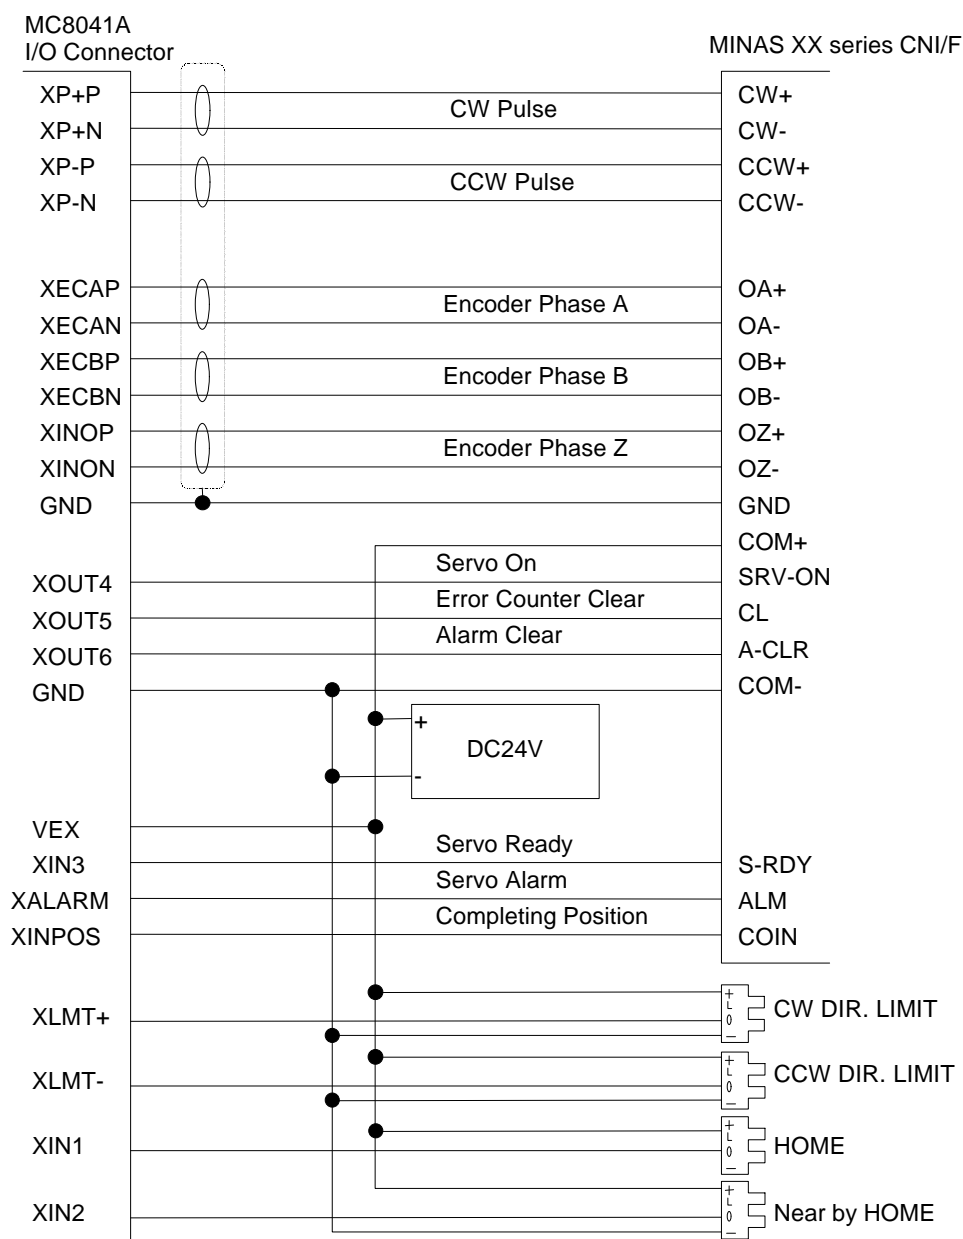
MC8041A
I/O Connector

MINAS XX series CNI/F

XP+P
XP+N
XP-P
XP-N

XECAP
XECAN
XECBP
XECBN
XINOP
XINON
GND

XOUT4
XOUT5
XOUT6
GND

VEX
XIN3
XALARM
XINPOS

XLMT+

XLMT-

XIN1

XIN2

CW Pulse
CCW Pulse
Encoder Phase A
Encoder Phase B
Encoder Phase Z
Servo On
Error Counter Clear
Alarm Clear
DC24V
+
-
Servo Ready
Servo Alarm
Completing Position

CW+
CW-
CCW+
CCW-

OA+
OA-
OB+
OB-
OZ+
OZ-
GND
COM+
SRV-ON
CL
A-CLR
COM-

S-RDY
ALM
COIN

+ L 0 − CW DIR. LIMIT
+ L 0 − CCW DIR. LIMIT
+ L 0 − HOME
+ L 0 − Near by HOME